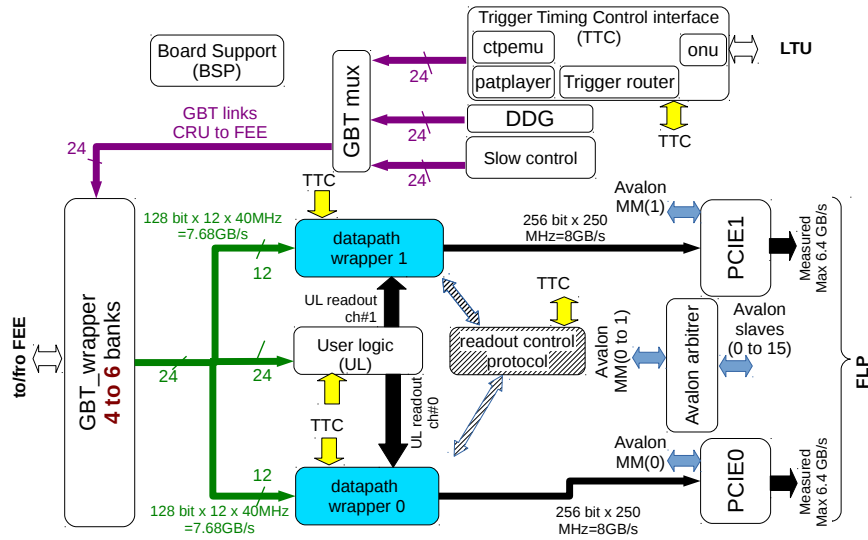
Trigger Timing Control interface (TTC)

ctpemu

onu

LTU

patplayer

Trigger router

Board Support (BSP)

GBT mux

24

DDG

24

TTC

GBT links CRU to FEE

24

Slow control

24

TTC

Avalon MM(1)

128 bit x 12 x 40MHz =7.68GB/s

datapath wrapper 1

256 bit x 250 MHz=8GB/s

PCIE1

Measured Max 6.4 GB/s

12

TTC

UL readout ch#1

Avalon slaves (0 to 15)

to/fro FEE

GBT_wrapper 4 to 6 banks

User logic (UL)

readout control protocol

Avalon MM(0 to 1)

Avalon arbitrer

FLP

24

24

UL readout ch#0

TTC

Avalon MM(0)

12

datapath wrapper 0

PCIE0

Measured Max 6.4 GB/s

128 bit x 12 x 40MHz =7.68GB/s

256 bit x 250 MHz=8GB/s